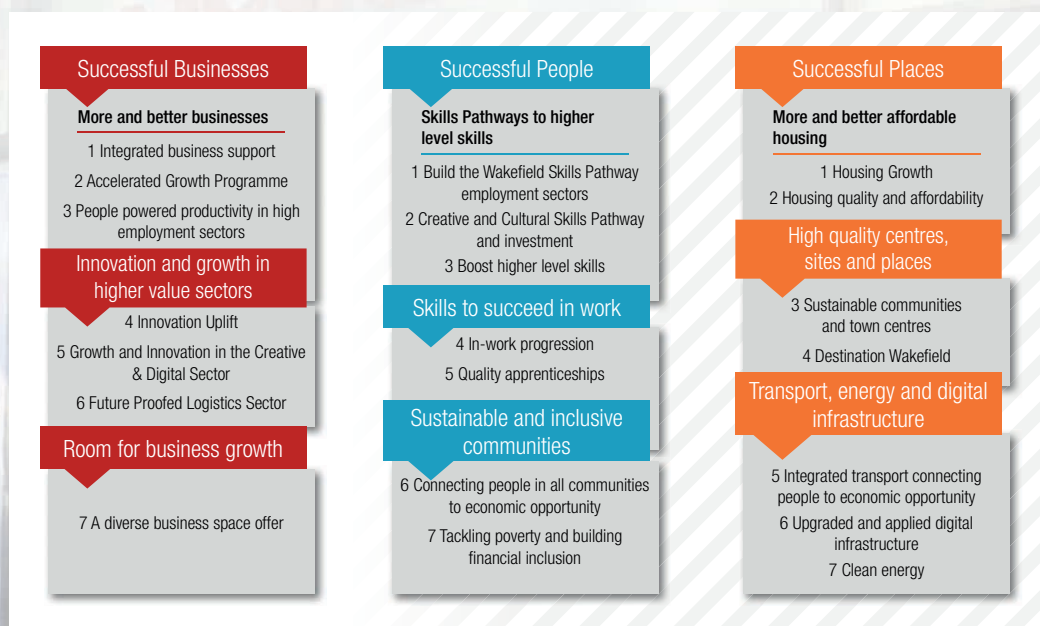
Successful Businesses

More and better businesses

1 Integrated business support

2 Accelerated Growth Programme

3 People powered productivity in high employment sectors

Innovation and growth in higher value sectors

4 Innovation Uplift

5 Growth and Innovation in the Creative & Digital Sector

6 Future Proofed Logistics Sector

Room for business growth

7 A diverse business space offer

Successful People

Skills Pathways to higher level skills

1 Build the Wakefield Skills Pathway employment sectors

2 Creative and Cultural Skills Pathway and investment

3 Boost higher level skills

Skills to succeed in work

4 In-work progression

5 Quality apprenticeships

Sustainable and inclusive communities

6 Connecting people in all communities to economic opportunity

7 Tackling poverty and building financial inclusion

Successful Places

More and better affordable housing

1 Housing Growth

2 Housing quality and affordability

High quality centres, sites and places

3 Sustainable communities and town centres

4 Destination Wakefield

Transport, energy and digital infrastructure

5 Integrated transport connecting people to economic opportunity

6 Upgraded and applied digital infrastructure

7 Clean energy